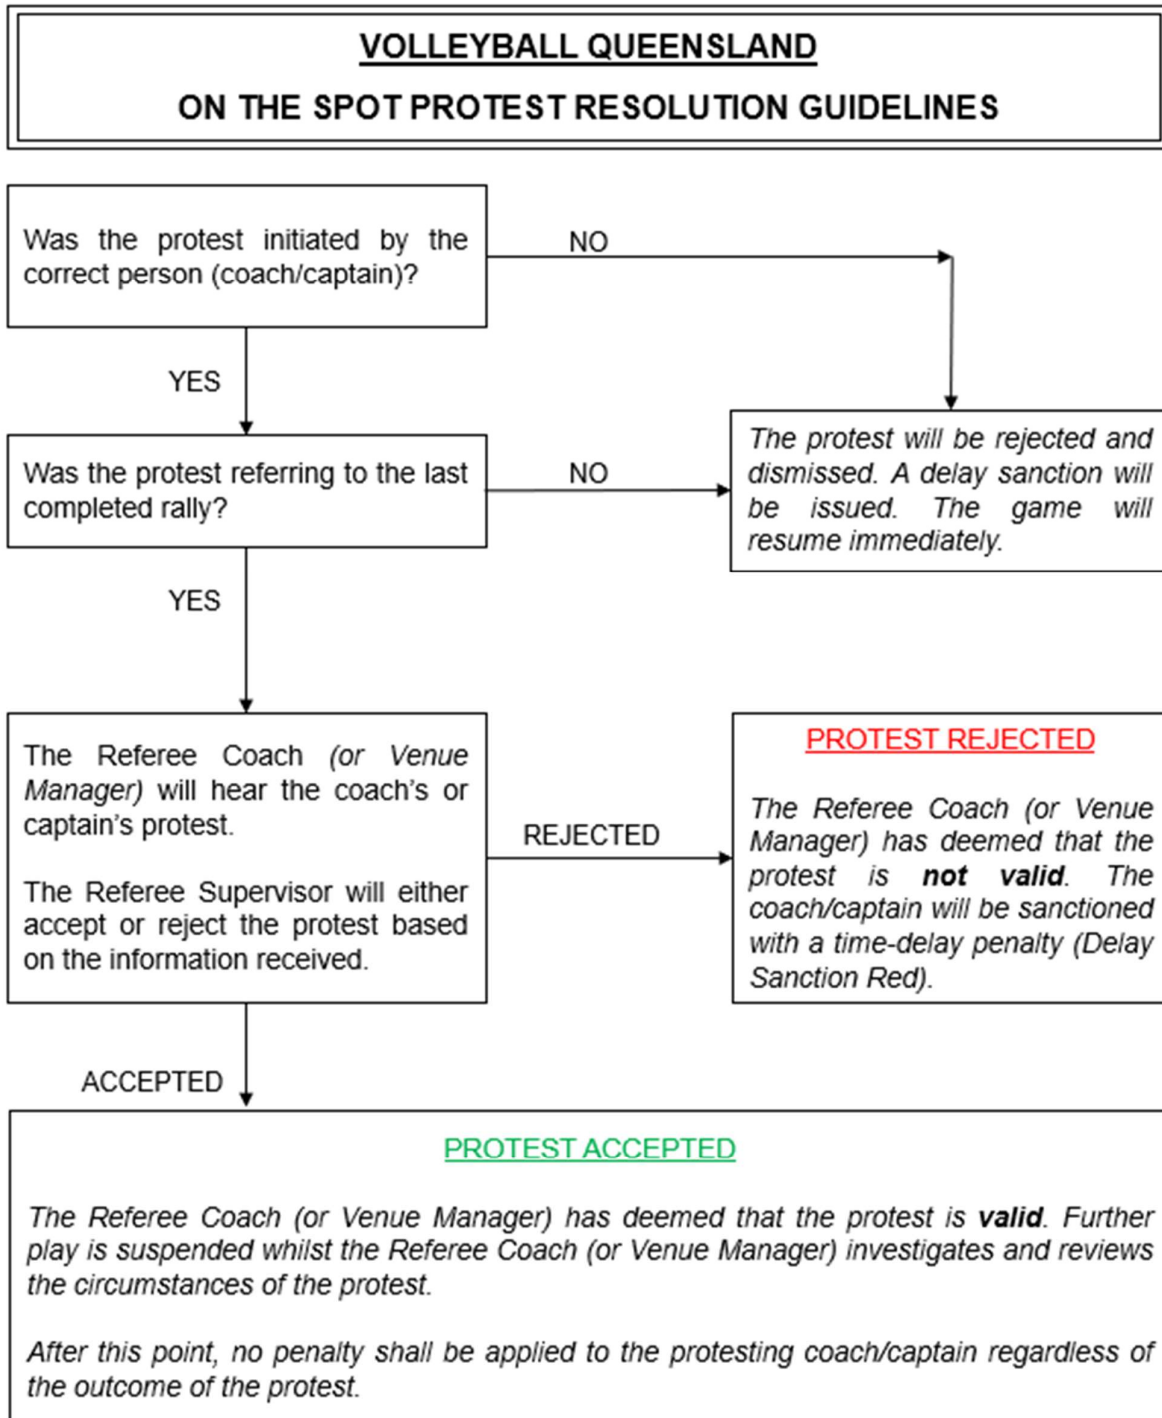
VOLLEYBALL QUEENSLAND

ON THE SPOT PROTEST RESOLUTION GUIDELINES

Was the protest initiated by the correct person (coach/captain)?

NO

YES

Was the protest referring to the last completed rally?

NO

*The protest will be rejected and dismissed. A delay sanction will be issued. The game will resume immediately.*

YES

The Referee Coach *(or Venue Manager)* will hear the coach's or captain's protest.

The Referee Supervisor will either accept or reject the protest based on the information received.

REJECTED

PROTEST REJECTED

*The Referee Coach (or Venue Manager) has deemed that the protest is **not valid**. The coach/captain will be sanctioned with a time-delay penalty (Delay Sanction Red).*

ACCEPTED

PROTEST ACCEPTED

*The Referee Coach (or Venue Manager) has deemed that the protest is **valid**. Further play is suspended whilst the Referee Coach (or Venue Manager) investigates and reviews the circumstances of the protest.*

*After this point, no penalty shall be applied to the protesting coach/captain regardless of the outcome of the protest.*